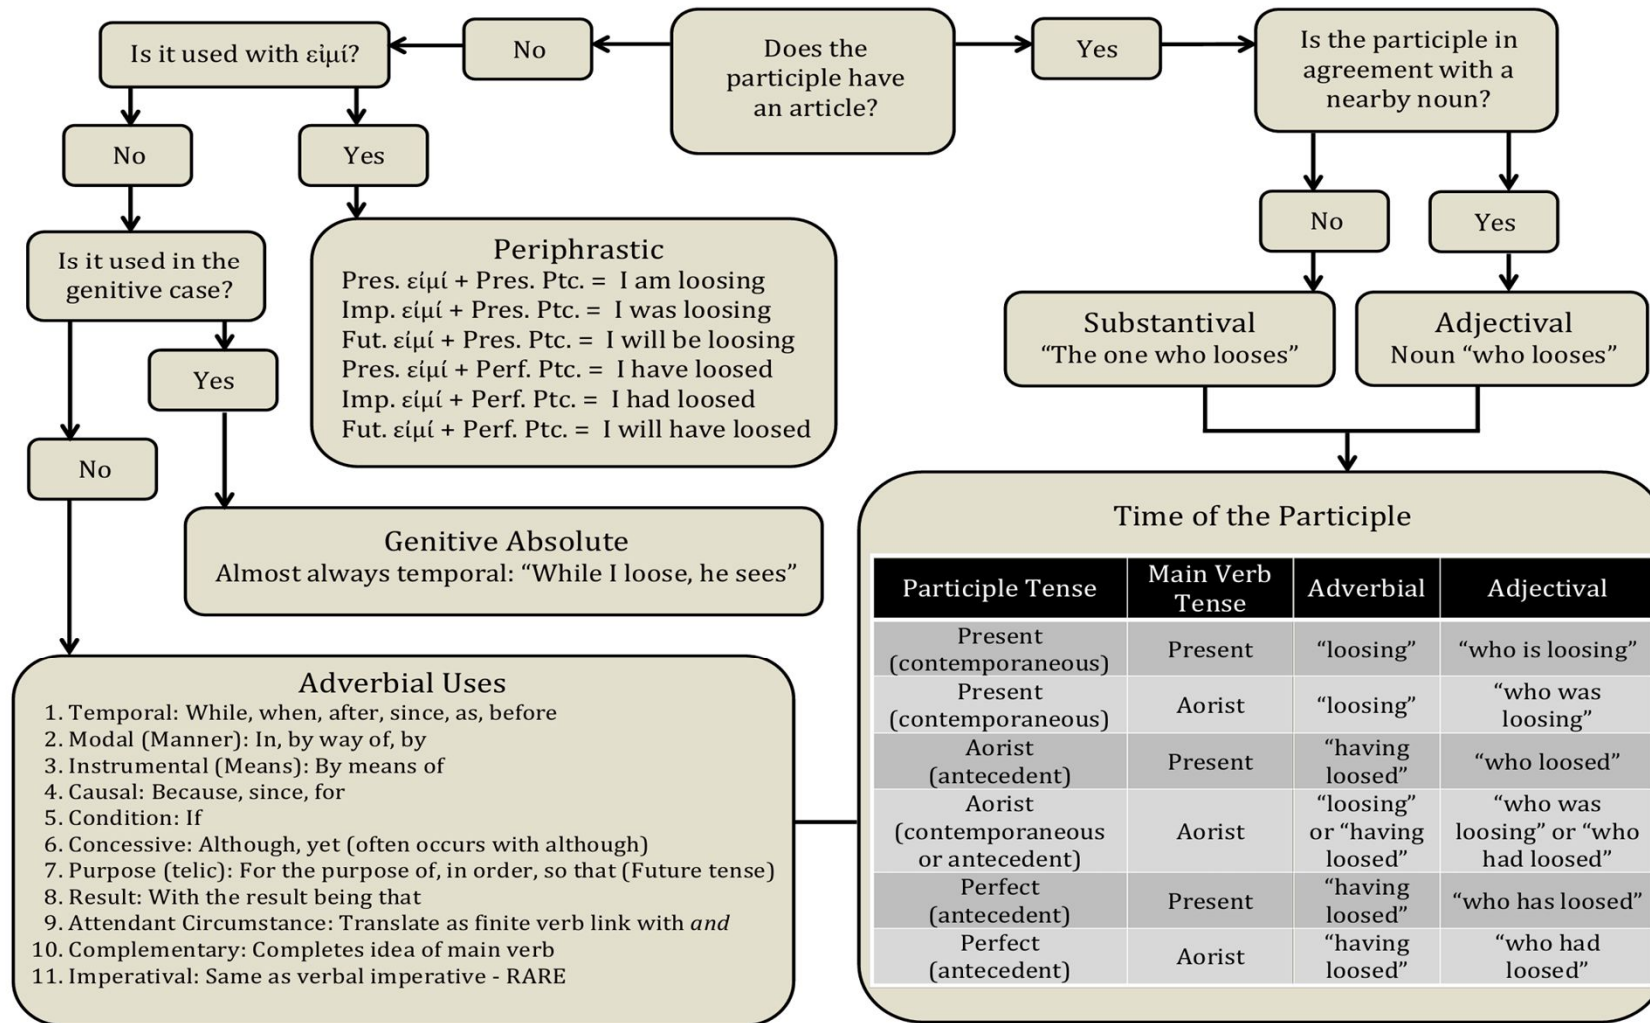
Does the participle have an article?

No

Is it used with εἰμί?

No

Yes

Is it used in the genitive case?

Yes

No

Periphrastic
Pres. εἰμί + Pres. Ptc. = I am loosing
Imp. εἰμί + Pres. Ptc. = I was loosing
Fut. εἰμί + Pres. Ptc. = I will be loosing
Pres. εἰμί + Perf. Ptc. = I have loosed
Imp. εἰμί + Perf. Ptc. = I had loosed
Fut. εἰμί + Perf. Ptc. = I will have loosed

Genitive Absolute
Almost always temporal: "While I loose, he sees"

Adverbial Uses
1. Temporal: While, when, after, since, as, before
2. Modal (Manner): In, by way of, by
3. Instrumental (Means): By means of
4. Causal: Because, since, for
5. Condition: If
6. Concessive: Although, yet (often occurs with although)
7. Purpose (telic): For the purpose of, in order, so that (Future tense)
8. Result: With the result being that
9. Attendant Circumstance: Translate as finite verb link with *and*
10. Complementary: Completes idea of main verb
11. Imperatival: Same as verbal imperative - RARE

Yes

Is the participle in agreement with a nearby noun?

No

Yes

Substantival
"The one who looses"

Adjectival
Noun "who looses"

Time of the Participle

| Participle Tense | Main Verb Tense | Adverbial | Adjectival |
|---|---|---|---|
| Present (contemporaneous) | Present | "loosing" | "who is loosing" |
| Present (contemporaneous) | Aorist | "loosing" | "who was loosing" |
| Aorist (antecedent) | Present | "having loosed" | "who loosed" |
| Aorist (contemporaneous or antecedent) | Aorist | "loosing" or "having loosed" | "who was loosing" or "who had loosed" |
| Perfect (antecedent) | Present | "having loosed" | "who has loosed" |
| Perfect (antecedent) | Aorist | "having loosed" | "who had loosed" |